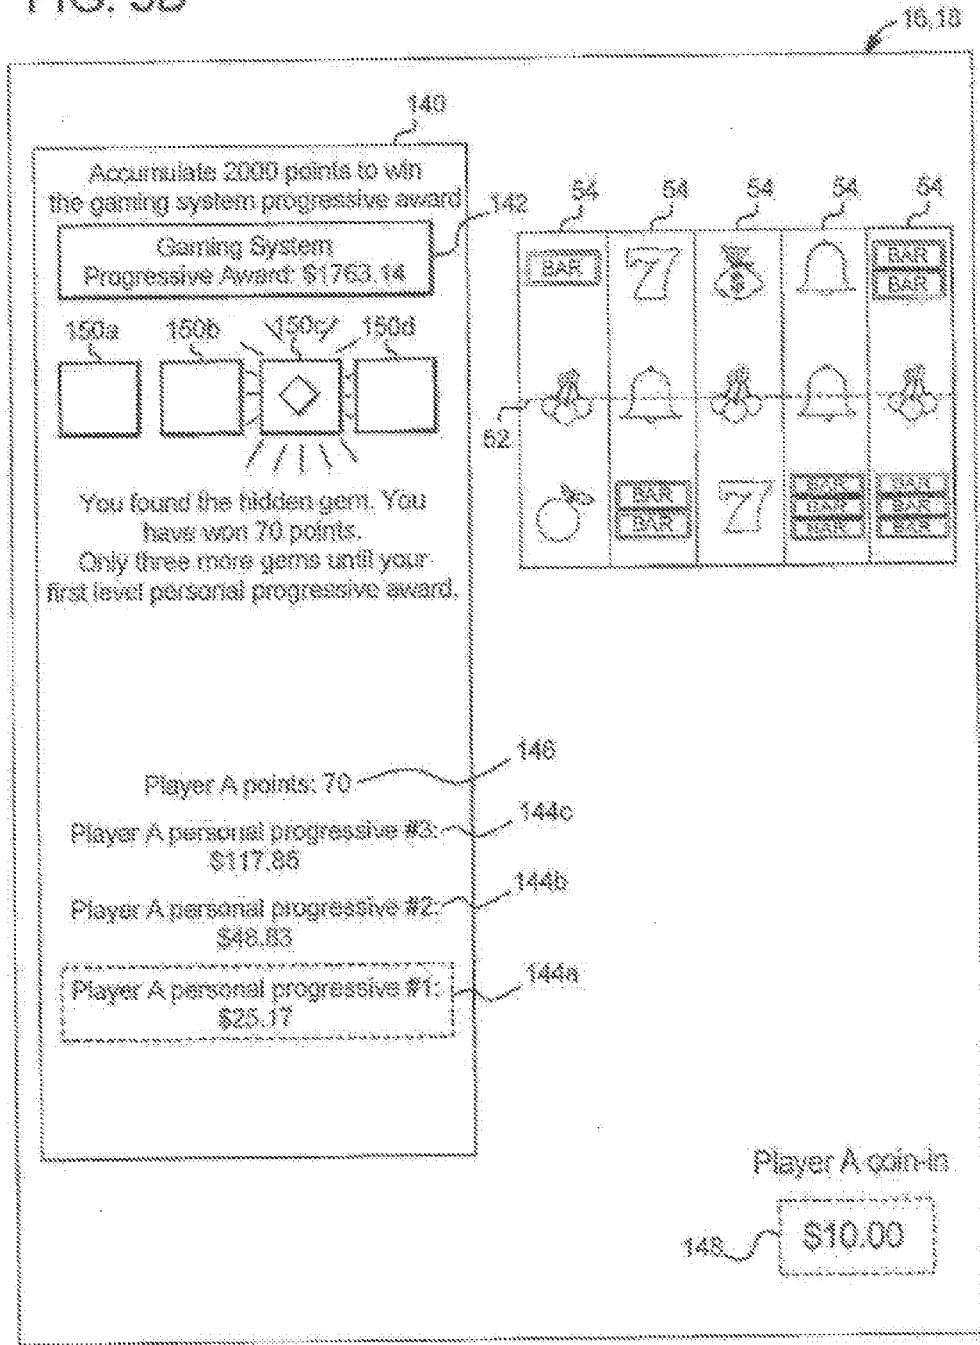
FIG. 5B

16,18

140

Accumulate 2000 points to win the gaming system progressive award

142

Gaming System Progressive Award: $1763.14

150a 150b 150c 150d

You found the hidden gem. You have won 70 points.
Only three more gems until your first level personal progressive award.

54 54 54 54 54

BAR

BAR
BAR

52

BAR
BAR

BAR
BAR
BAR

BAR
BAR
BAR

146

Player A points: 70

144c

Player A personal progressive #3: $117.86

144b

Player A personal progressive #2: $46.83

144a

Player A personal progressive #1: $25.17

Player A coin-in

148

$10.00